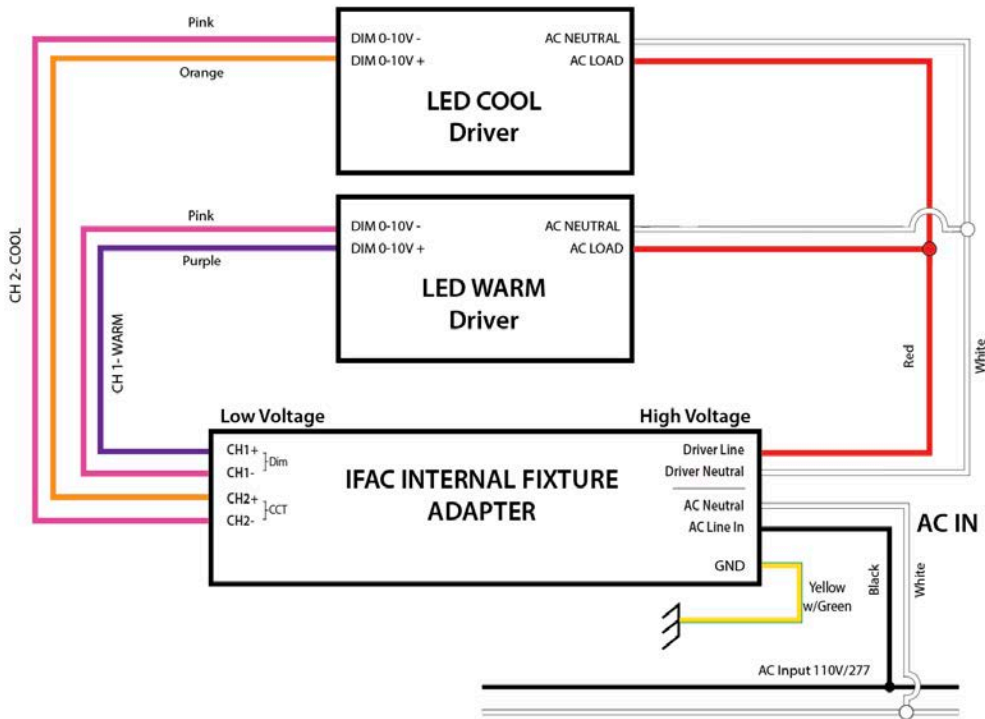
Pink

Orange

DIM 0-10V -
DIM 0-10V +

AC NEUTRAL
AC LOAD

LED COOL
Driver

Pink

Purple

DIM 0-10V -
DIM 0-10V +

AC NEUTRAL
AC LOAD

LED WARM
Driver

CH 2- COOL

CH 1- WARM

Red

White

Low Voltage

High Voltage

CH1+
CH1-
Dim

CH2+
CH2-
CCT

IFAC INTERNAL FIXTURE
ADAPTER

Driver Line
Driver Neutral

AC Neutral
AC Line In

GND

AC IN

Yellow
w/Green

Black

White

AC Input 110V/277